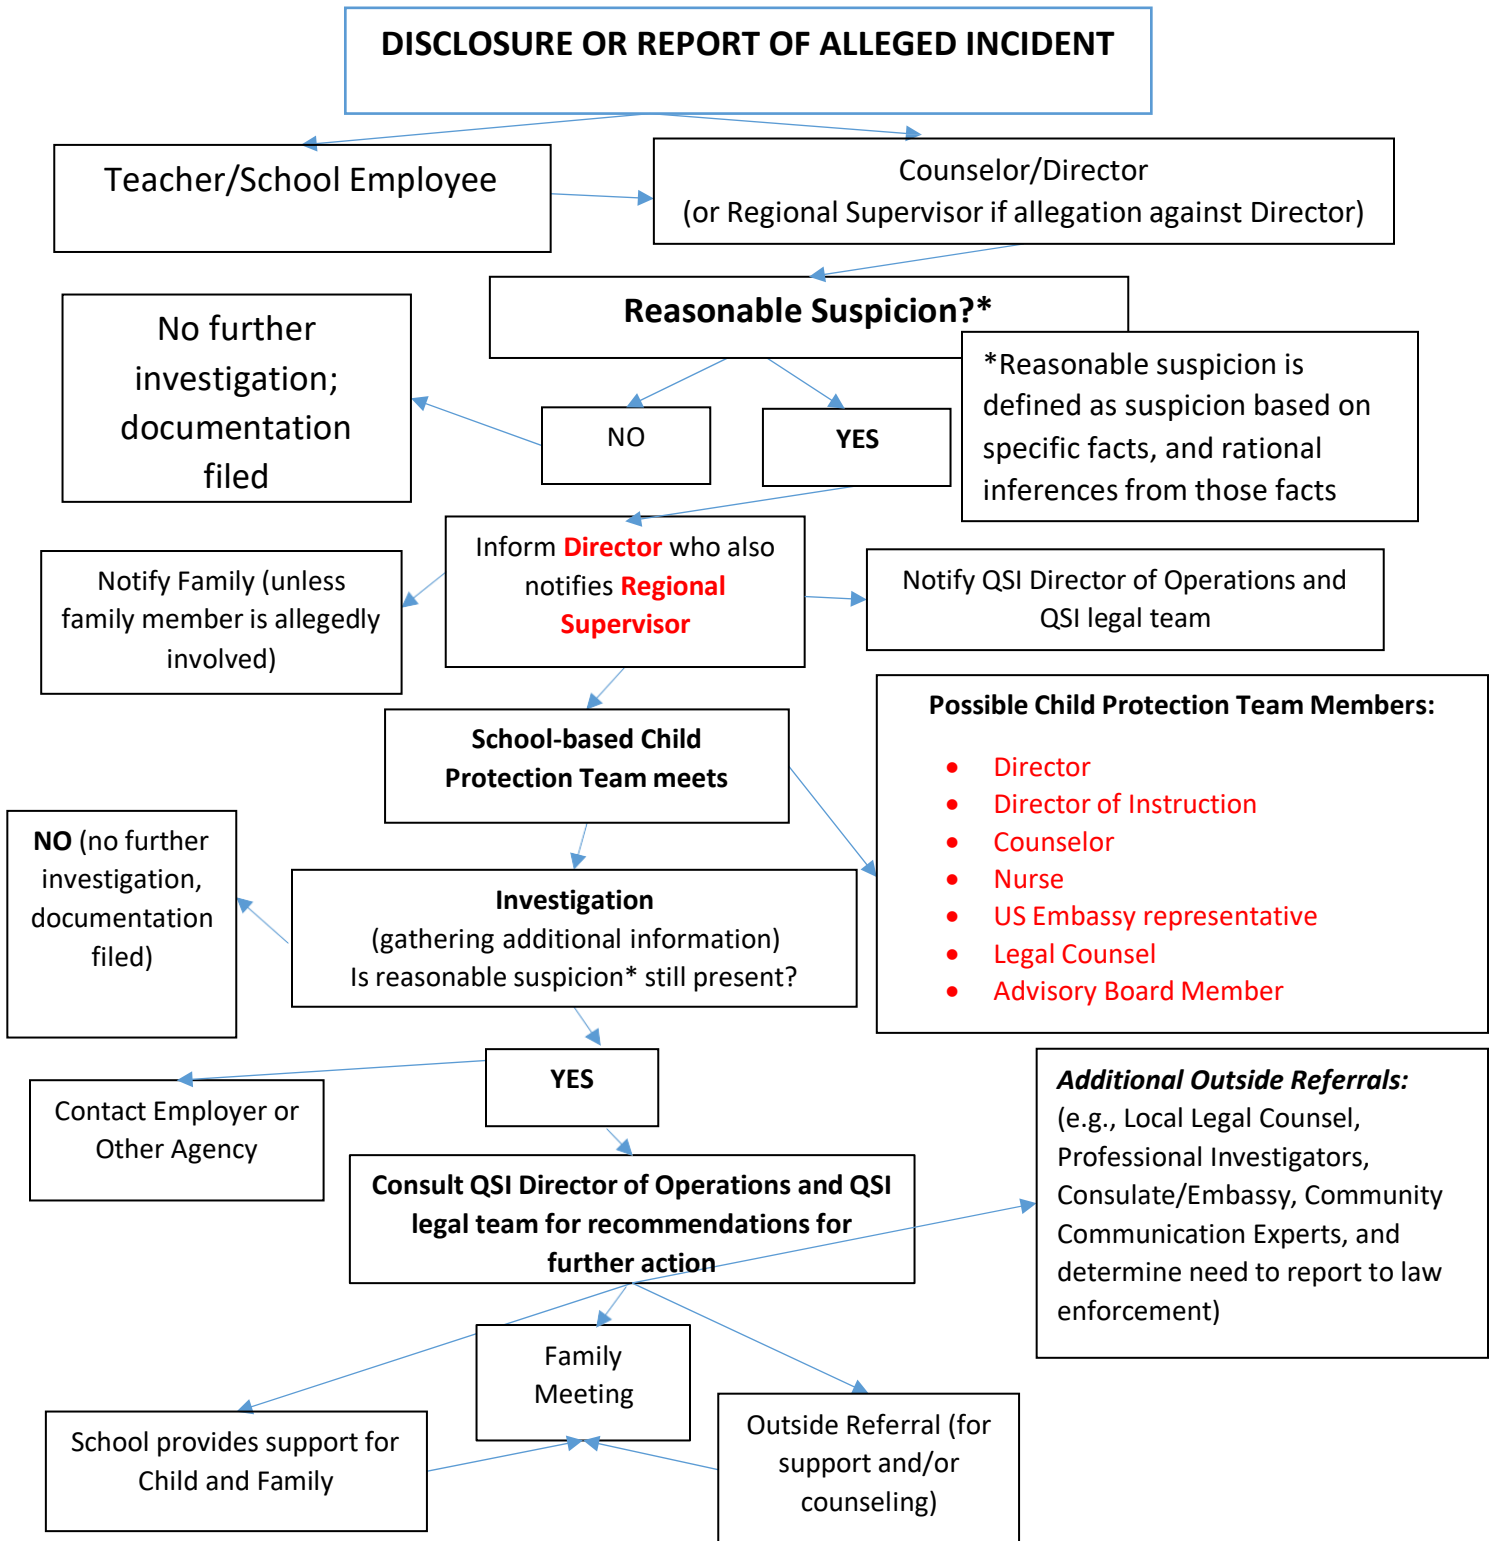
DISCLOSURE OR REPORT OF ALLEGED INCIDENT

Teacher/School Employee

Counselor/Director
(or Regional Supervisor if allegation against Director)

Reasonable Suspicion?*

No further investigation; documentation filed

NO

YES

*Reasonable suspicion is defined as suspicion based on specific facts, and rational inferences from those facts

Notify Family (unless family member is allegedly involved)

Inform Director who also notifies Regional Supervisor

Notify QSI Director of Operations and QSI legal team

School-based Child Protection Team meets

Possible Child Protection Team Members:

- Director
- Director of Instruction
- Counselor
- Nurse
- US Embassy representative
- Legal Counsel
- Advisory Board Member

NO (no further investigation, documentation filed)

Investigation
(gathering additional information)
Is reasonable suspicion* still present?

YES

Contact Employer or Other Agency

Additional Outside Referrals:
(e.g., Local Legal Counsel, Professional Investigators, Consulate/Embassy, Community Communication Experts, and determine need to report to law enforcement)

Consult QSI Director of Operations and QSI legal team for recommendations for further action

Family Meeting

School provides support for Child and Family

Outside Referral (for support and/or counseling)